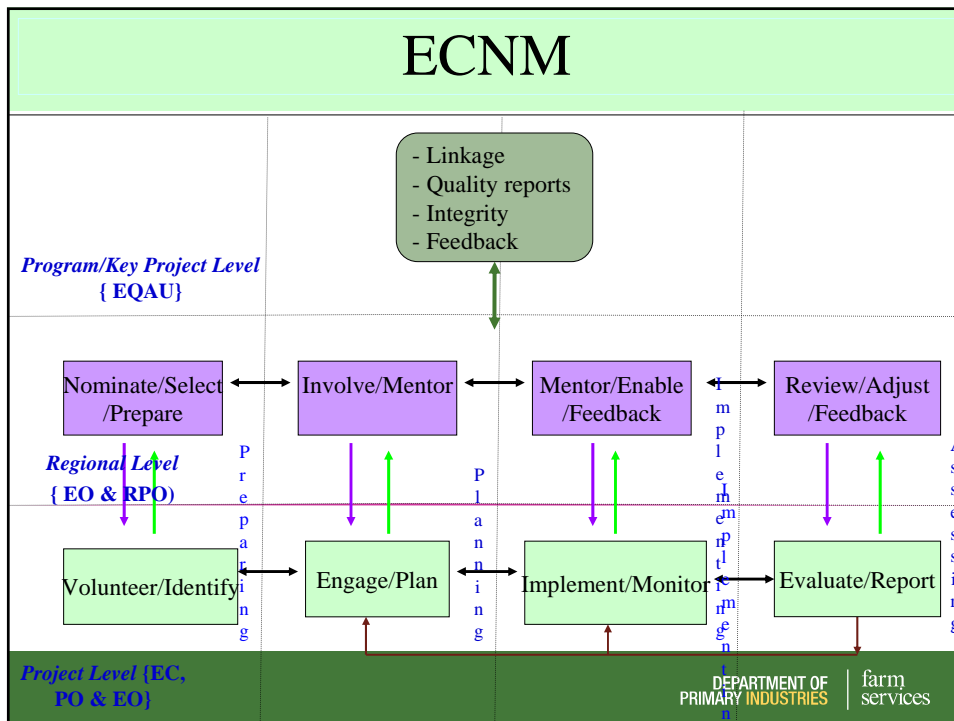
ECNM

- Linkage
- Quality reports
- Integrity
- Feedback

Program/Key Project Level
{ EQAU}

Nominate/Select /Prepare

Involve/Mentor

Mentor/Enable /Feedback

Review/Adjust /Feedback

Regional Level
{ EO & RPO)

Preparing

Planning

Implementing

Implementing

Implementing

Assessing

Volunteer/Identify

Engage/Plan

Implement/Monitor

Evaluate/Report

Project Level {EC, PO & EO}

DEPARTMENT OF PRIMARY INDUSTRIES

farm services